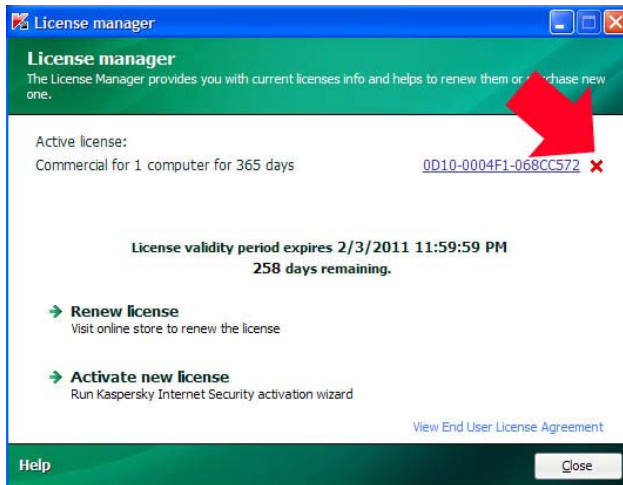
License manager

License manager
The License Manager provides you with current licenses info and helps to renew them or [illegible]chase new one.

Active license:
Commercial for 1 computer for 365 days

0D10-0004F1-068CC572

License validity period expires 2/3/2011 11:59:59 PM
258 days remaining.

Renew license
Visit online store to renew the license

Activate new license
Run Kaspersky Internet Security activation wizard

View End User License Agreement

Help

Close